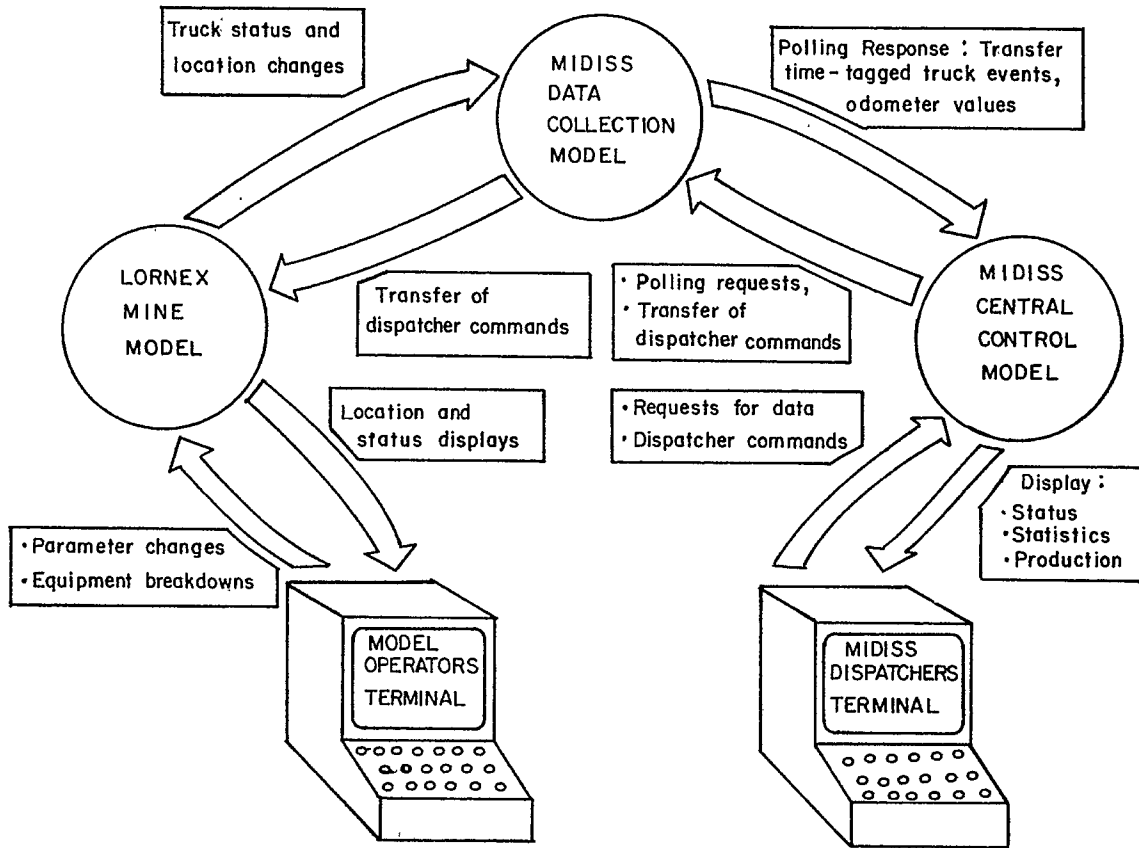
Truck status and location changes

MIDISS DATA COLLECTION MODEL

Polling Response : Transfer time-tagged truck events, odometer values

LORNEX MINE MODEL

Transfer of dispatcher commands

· Polling requests,
· Transfer of dispatcher commands

MIDISS CENTRAL CONTROL MODEL

Location and status displays

· Requests for data
· Dispatcher commands

Display :
· Status
· Statistics
· Production

· Parameter changes
· Equipment breakdowns

MODEL OPERATORS TERMINAL

MIDISS DISPATCHERS TERMINAL